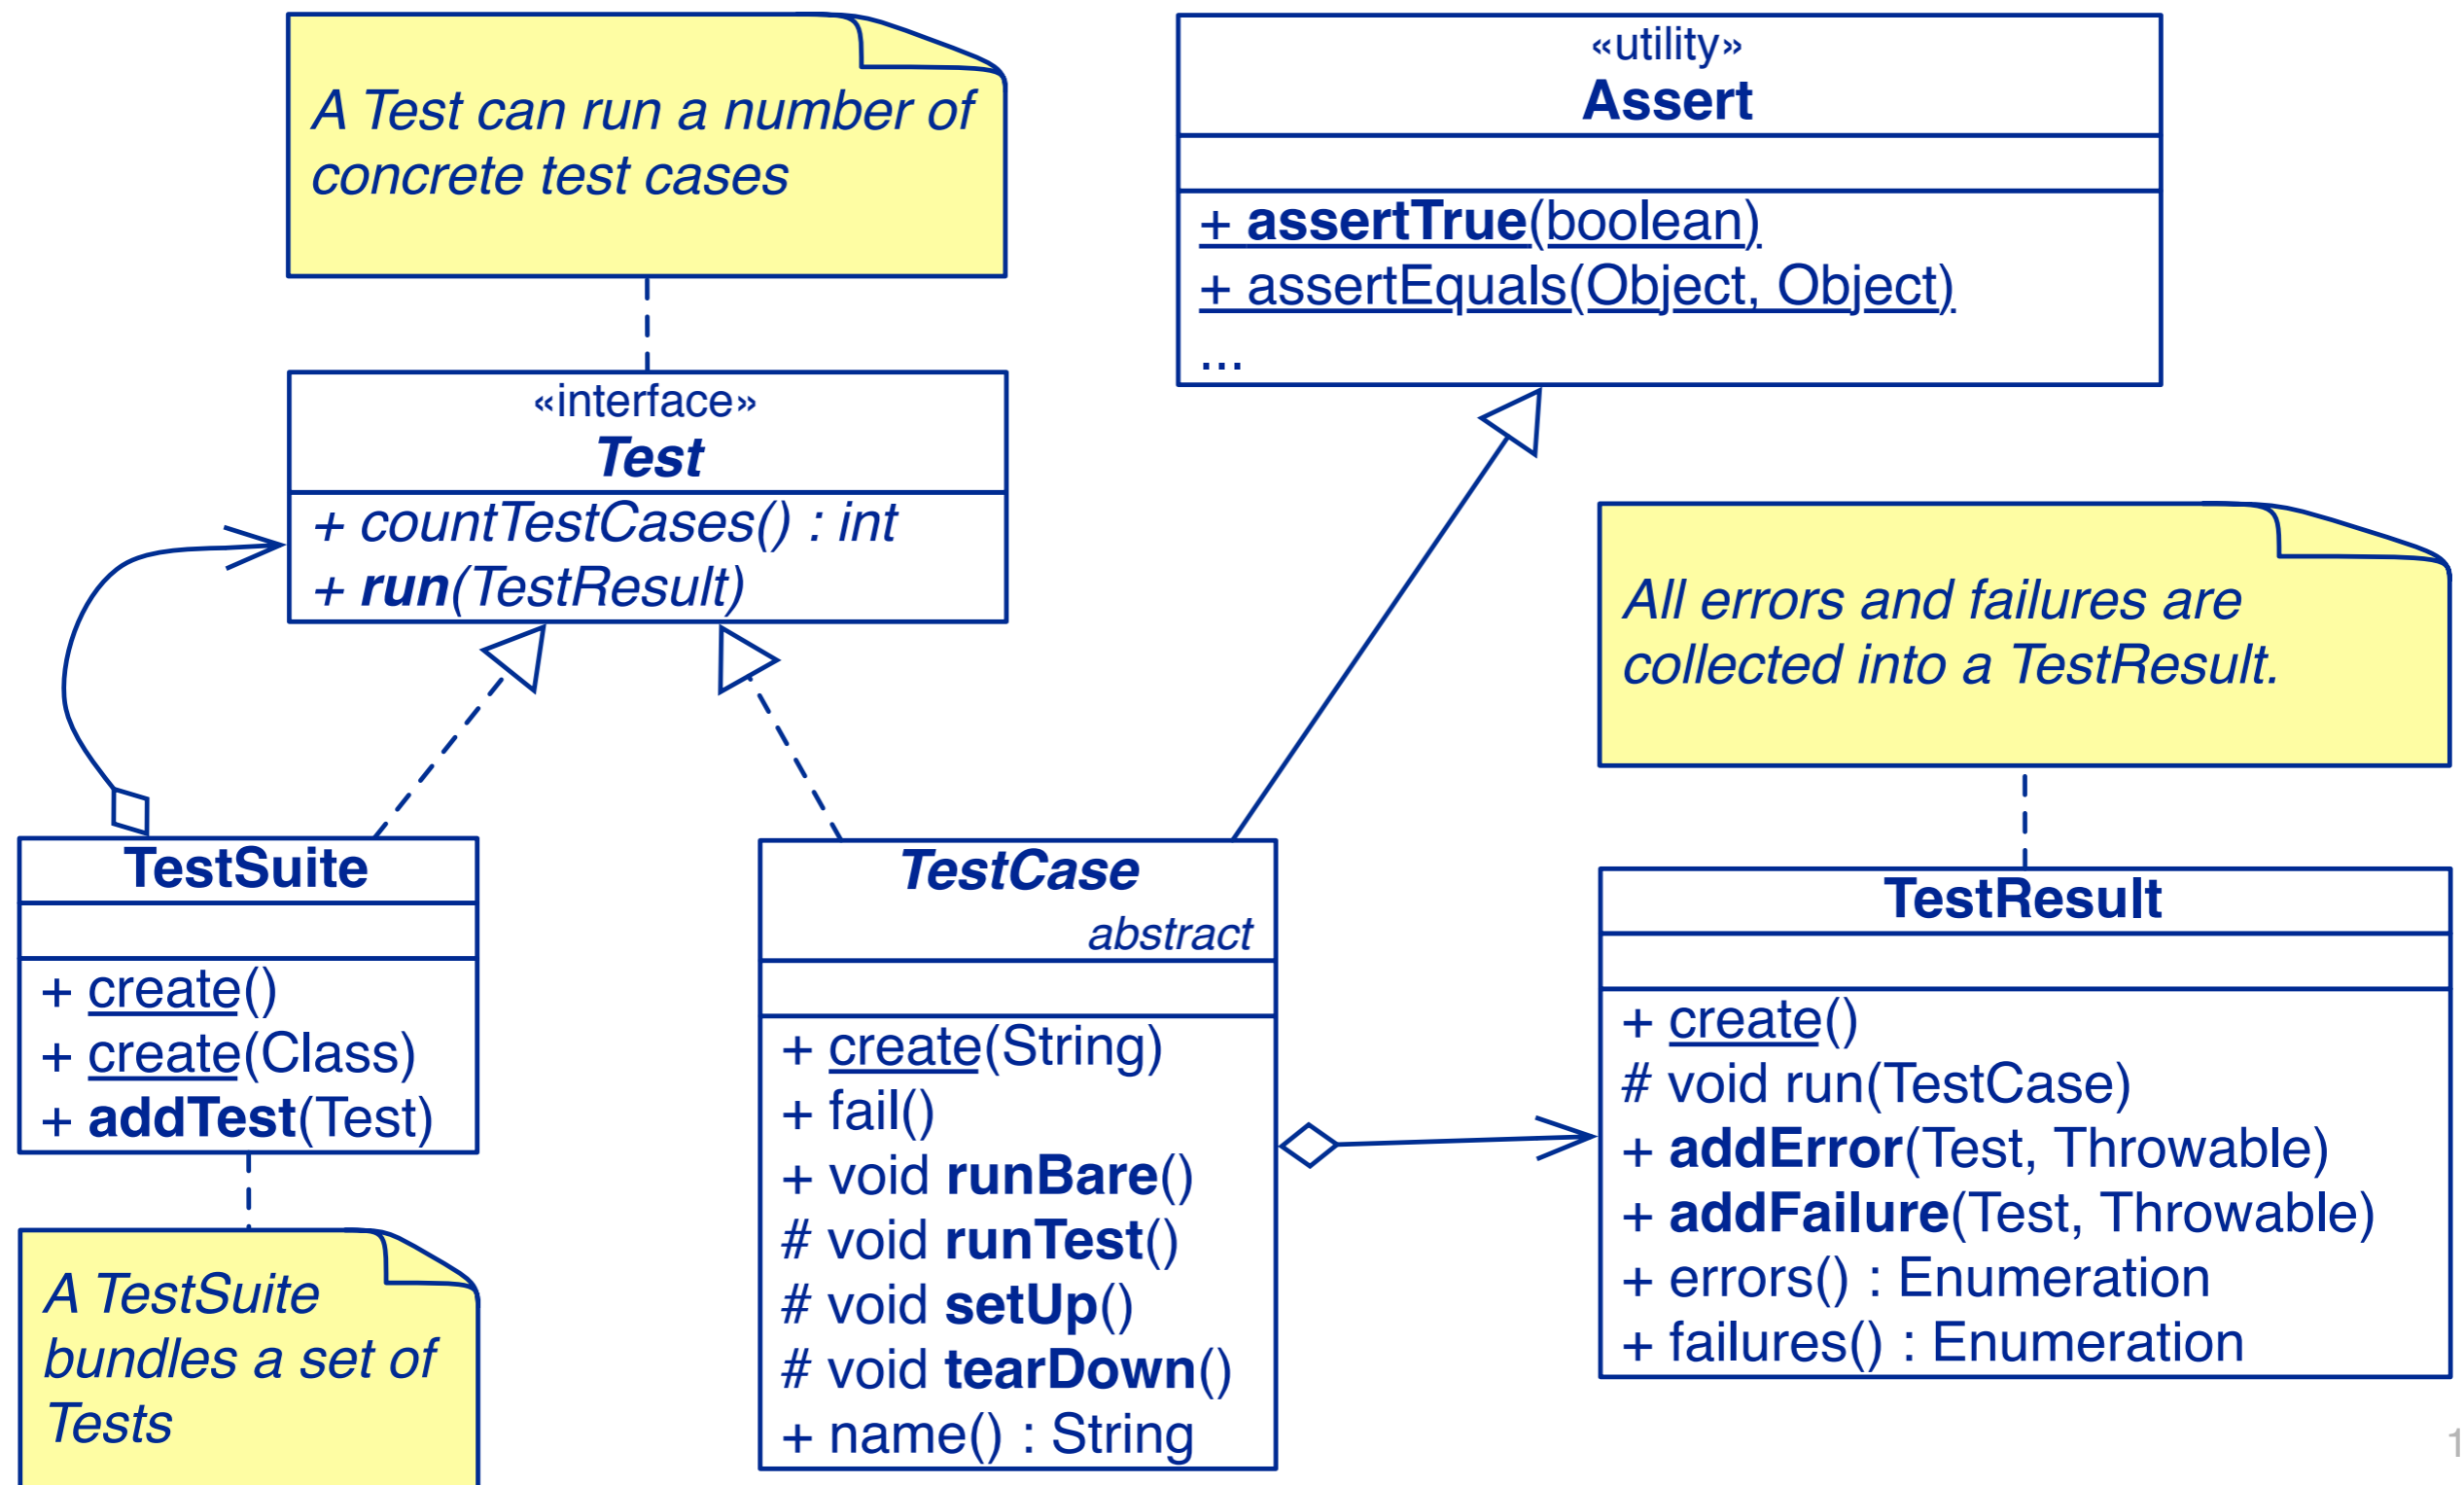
A Test can run a number of concrete test cases

«interface»
Test

+ countTestCases() : int
+ run(TestResult)

«utility»
Assert

+ assertTrue(boolean)
+ assertEquals(Object, Object)
...

All errors and failures are collected into a TestResult.

TestSuite

+ create()
+ create(Class)
+ addTest(Test)

A TestSuite bundles a set of Tests

TestCase
abstract

+ create(String)
+ fail()
+ void runBare()
# void runTest()
# void setUp()
# void tearDown()
+ name() : String

TestResult

+ create()
# void run(TestCase)
+ addError(Test, Throwable)
+ addFailure(Test, Throwable)
+ errors() : Enumeration
+ failures() : Enumeration

1